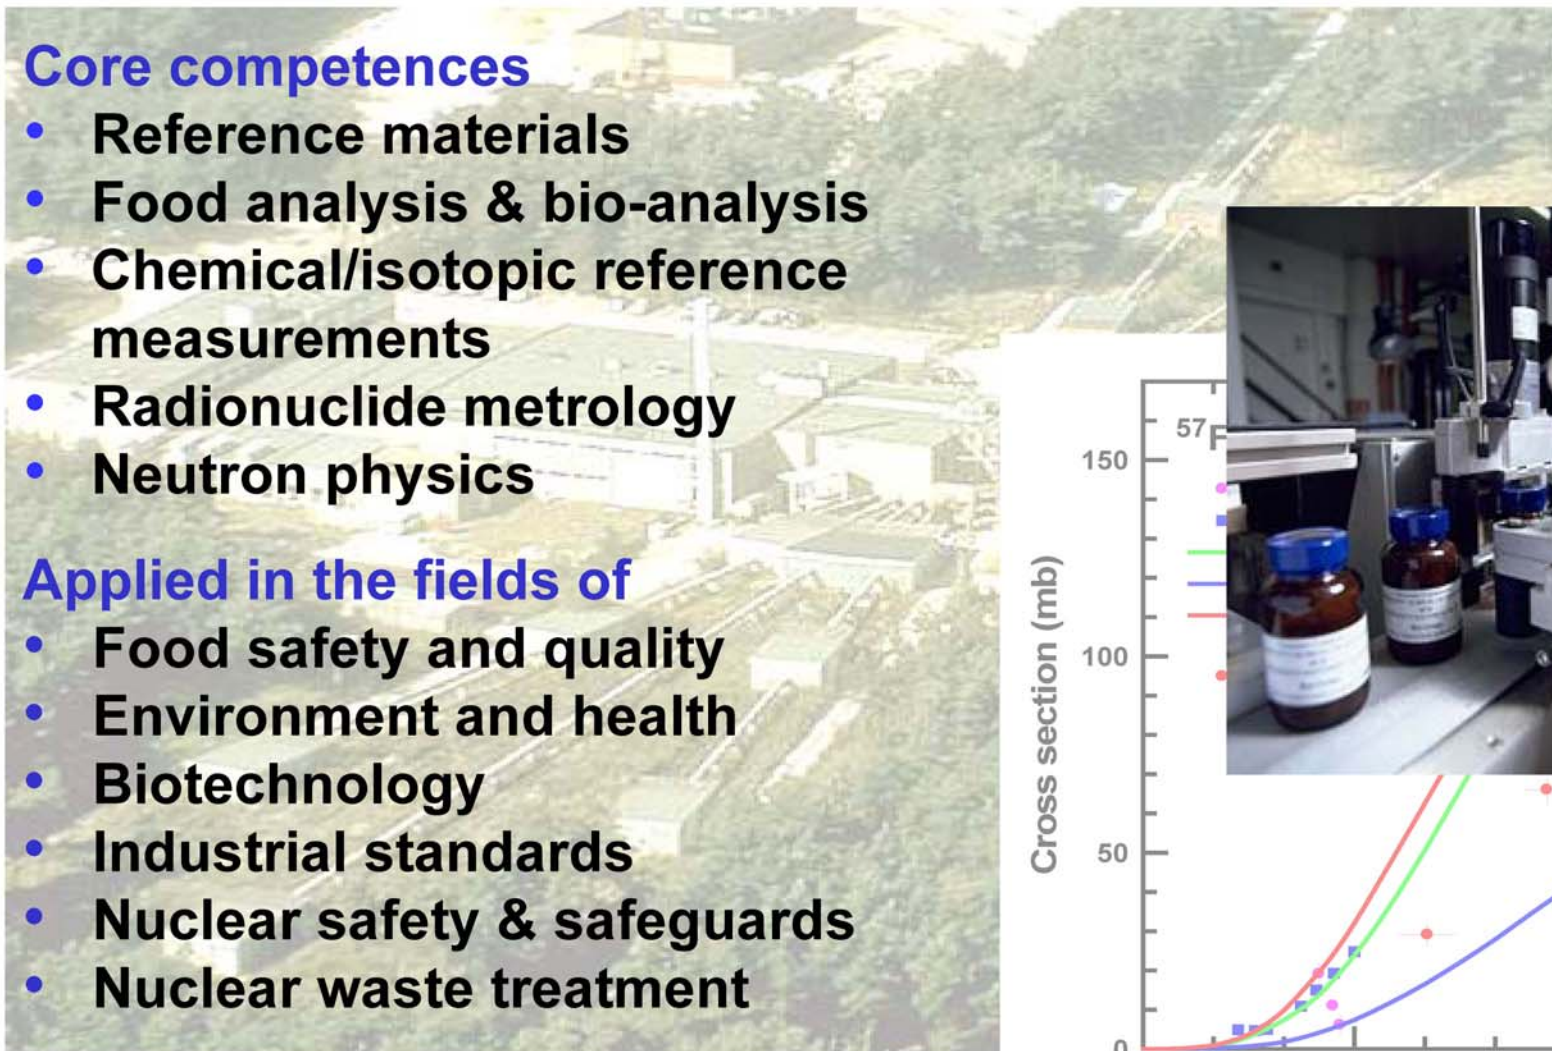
Core competences

- Reference materials
- Food analysis & bio-analysis
- Chemical/isotopic reference measurements
- Radionuclide metrology
- Neutron physics

Applied in the fields of

- Food safety and quality
- Environment and health
- Biotechnology
- Industrial standards
- Nuclear safety & safeguards
- Nuclear waste treatment

57F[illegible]
150
100
50
0
Cross section (mb)